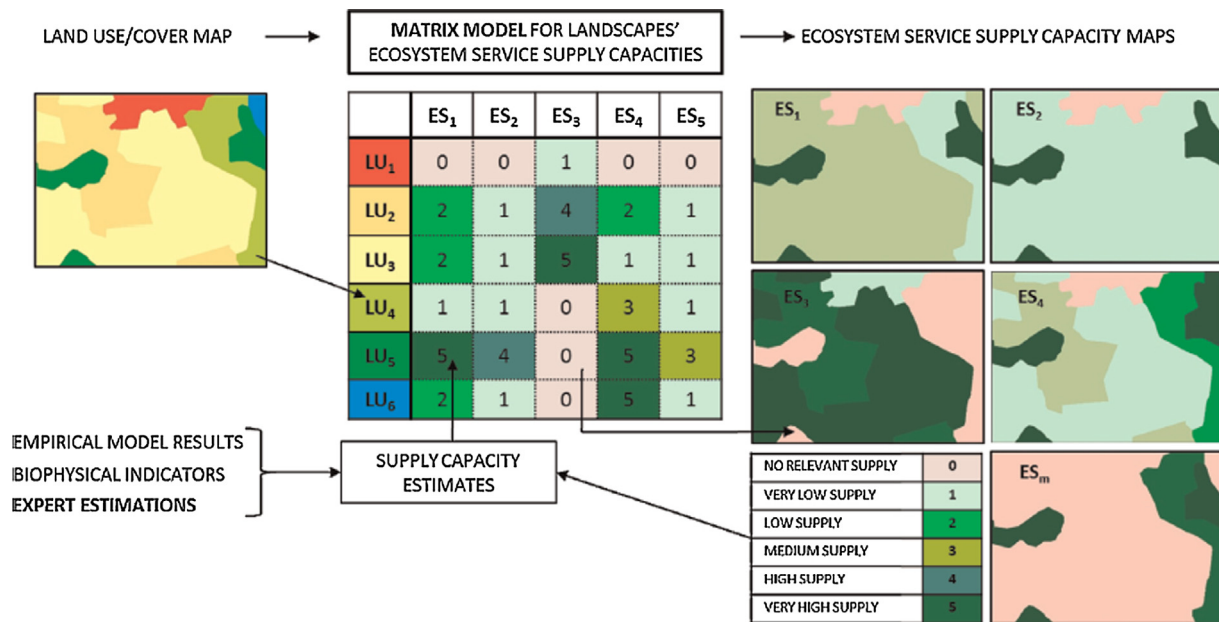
LAND USE/COVER MAP

MATRIX MODEL FOR LANDSCAPES' ECOSYSTEM SERVICE SUPPLY CAPACITIES

ECOSYSTEM SERVICE SUPPLY CAPACITY MAPS

| | $ES_1$ | $ES_2$ | $ES_3$ | $ES_4$ | $ES_5$ |
|---|---|---|---|---|---|
| $LU_1$ | 0 | 0 | 1 | 0 | 0 |
| $LU_2$ | 2 | 1 | 4 | 2 | 1 |
| $LU_3$ | 2 | 1 | 5 | 1 | 1 |
| $LU_4$ | 1 | 1 | 0 | 3 | 1 |
| $LU_5$ | 5 | 4 | 0 | 5 | 3 |
| $LU_6$ | 2 | 1 | 0 | 5 | 1 |

$ES_1$

$ES_2$

$ES_3$

$ES_4$

$ES_m$

EMPIRICAL MODEL RESULTS
BIOPHYSICAL INDICATORS
EXPERT ESTIMATIONS

SUPPLY CAPACITY ESTIMATES

| | |
|---|---|
| NO RELEVANT SUPPLY | 0 |
| VERY LOW SUPPLY | 1 |
| LOW SUPPLY | 2 |
| MEDIUM SUPPLY | 3 |
| HIGH SUPPLY | 4 |
| VERY HIGH SUPPLY | 5 |